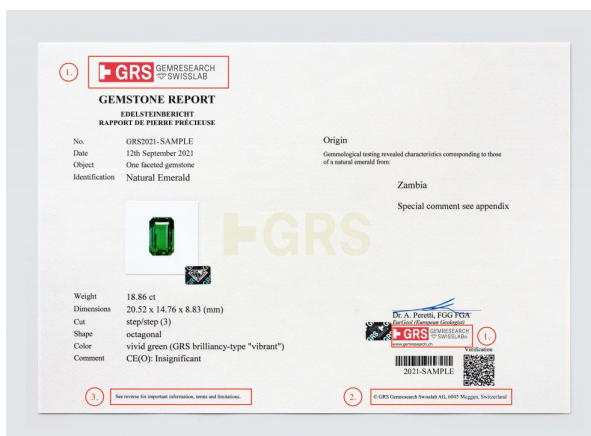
1.

GRS GEMRESEARCH SWISSLAB

GEMSTONE REPORT
EDELSTEINBERICHT
RAPPORT DE PIERRE PRÉCIEUSE

| | |
|---|---|
| No. | GRS2021-SAMPLE |
| Date | 12th September 2021 |
| Object | One faceted gemstone |
| Identification | Natural Emerald |

Origin
Gemmological testing revealed characteristics corresponding to those of a natural emerald from:

Zambia

Special comment see appendix

GRS

| | |
|---|---|
| Weight | 18.86 ct |
| Dimensions | 20.52 x 14.76 x 8.83 (mm) |
| Cut | step/step (3) |
| Shape | octagonal |
| Color | vivid green (GRS brilliancy-type "vibrant") |
| Comment | CE(O): Insignificant |

Dr. A. Peretti, FGG FGA
EurGeol (European Geologist)

GRS GEMRESEARCH SWISSLAB
www.gemresearch.ch

1.

Verification

2021-SAMPLE

3. See reverse for important information, terms and limitations.

2. © GRS Gemresearch Swisslab AG, 6045 Meggen, Switzerland